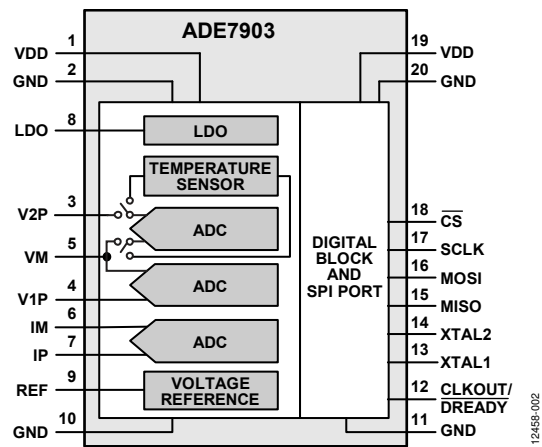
ADE7903

1 VDD
2 GND
8 LDO
LDO
TEMPERATURE SENSOR
3 V2P
ADC
5 VM
ADC
4 V1P
6 IM
ADC
7 IP
9 REF
VOLTAGE REFERENCE
10 GND

19 VDD
20 GND
DIGITAL BLOCK AND SPI PORT
18 $\overline{CS}$
17 SCLK
16 MOSI
15 MISO
14 XTAL2
13 XTAL1
12 $\overline{CLKOUT}$/$\overline{DREADY}$
11 GND

12458-002